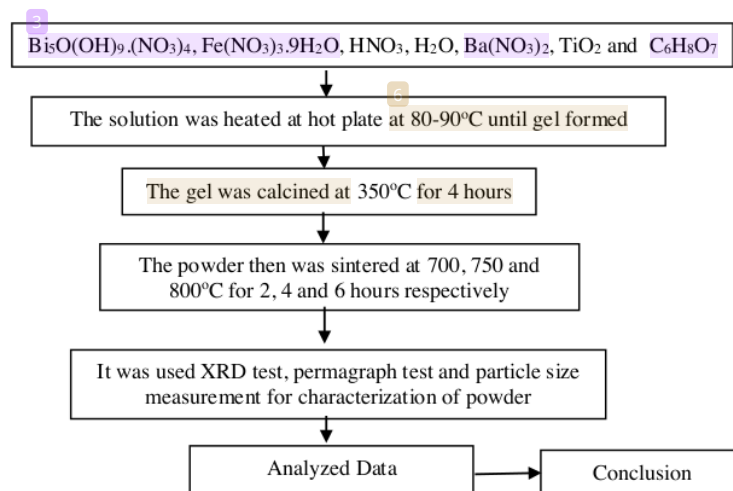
3

$Bi_5O(OH)_9.(NO_3)_4$, $Fe(NO_3)_3.9H_2O$, $HNO_3$, $H_2O$, $Ba(NO_3)_2$, $TiO_2$ and $C_6H_8O_7$

6

The solution was heated at hot plate at 80-90$^o$C until gel formed

The gel was calcined at 350$^o$C for 4 hours

The powder then was sintered at 700, 750 and 800$^o$C for 2, 4 and 6 hours respectively

It was used XRD test, permagraph test and particle size measurement for characterization of powder

Analyzed Data

Conclusion